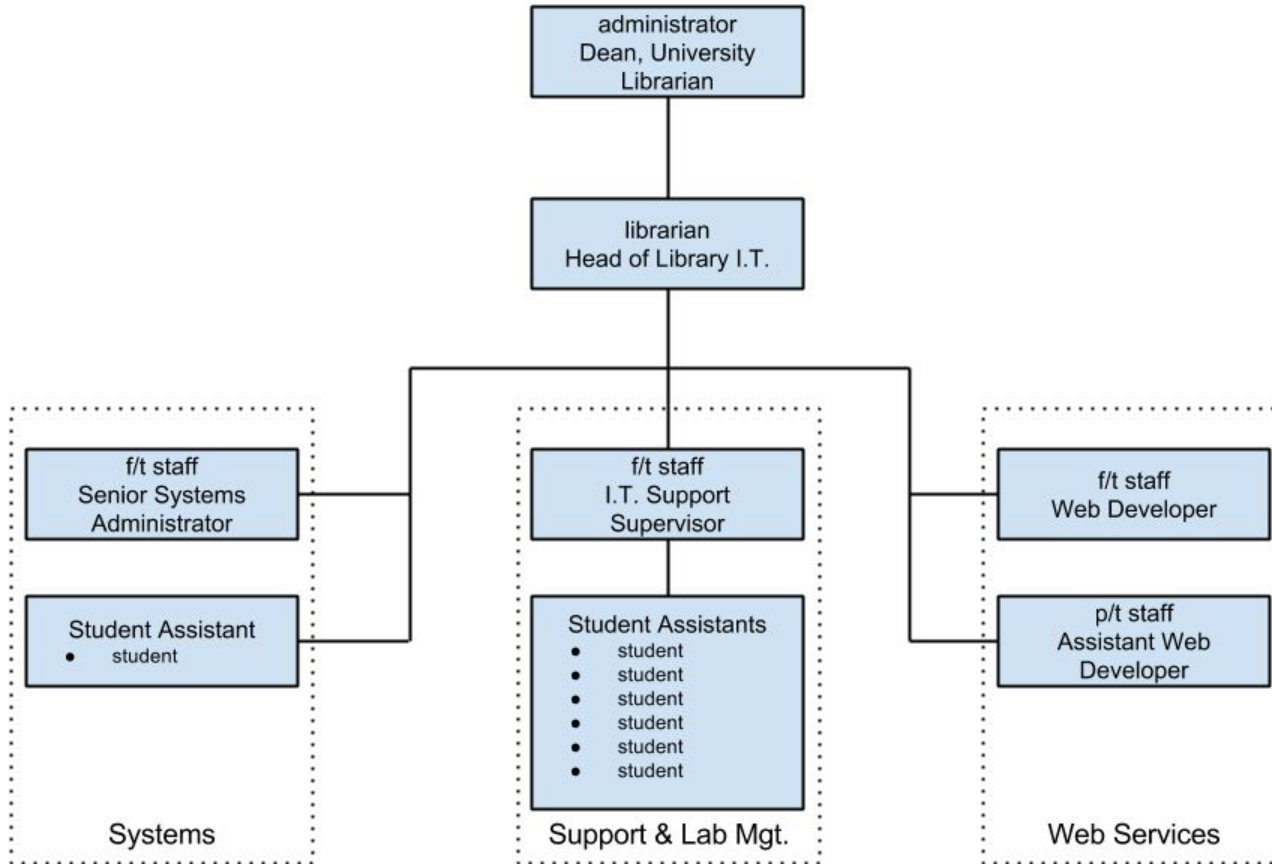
administrator
Dean, University
Librarian

librarian
Head of Library I.T.

f/t staff
Senior Systems
Administrator

Student Assistant
- student

Systems

f/t staff
I.T. Support
Supervisor

Student Assistants
- student
- student
- student
- student
- student
- student

Support & Lab Mgt.

f/t staff
Web Developer

p/t staff
Assistant Web
Developer

Web Services